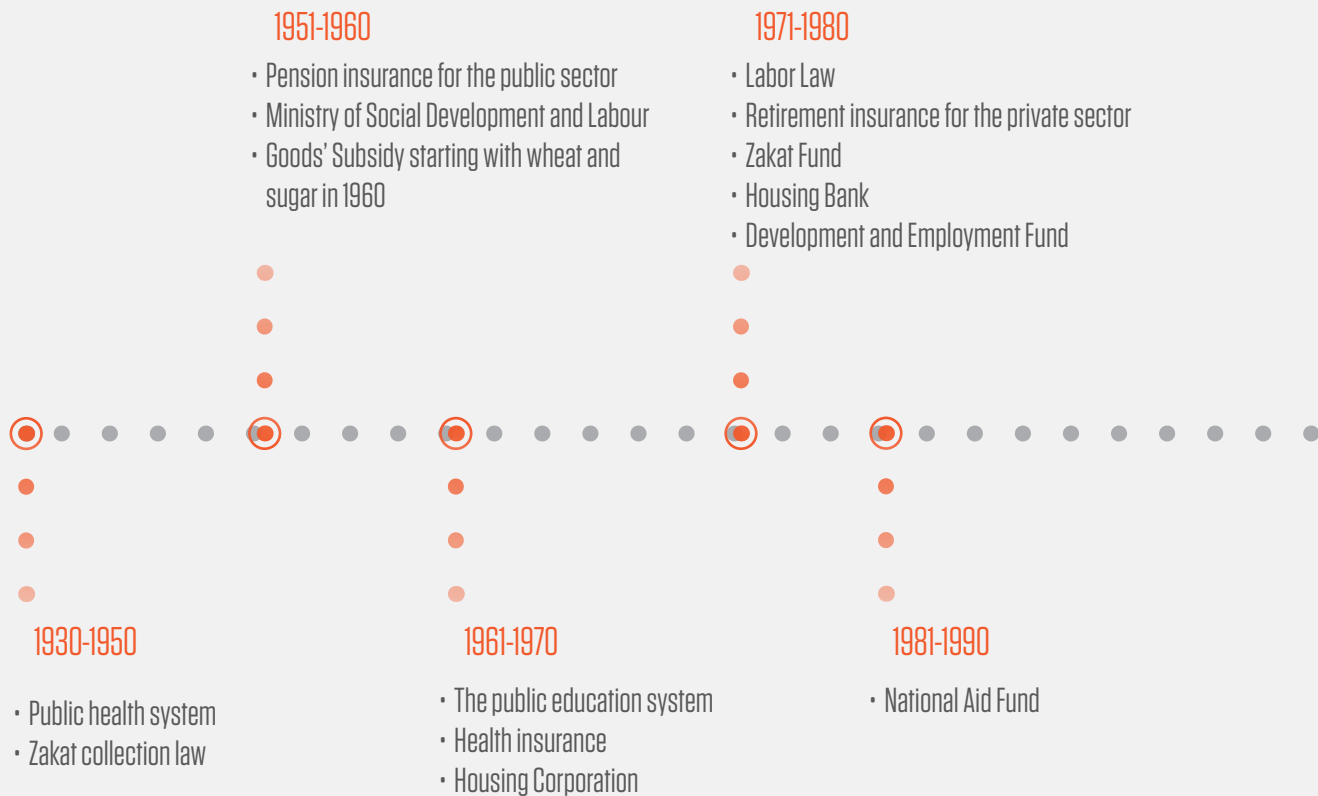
1951-1960

- Pension insurance for the public sector
- Ministry of Social Development and Labour
- Goods' Subsidy starting with wheat and sugar in 1960

1971-1980

- Labor Law
- Retirement insurance for the private sector
- Zakat Fund
- Housing Bank
- Development and Employment Fund

1930-1950

- Public health system
- Zakat collection law

1961-1970

- The public education system
- Health insurance
- Housing Corporation

1981-1990

- National Aid Fund